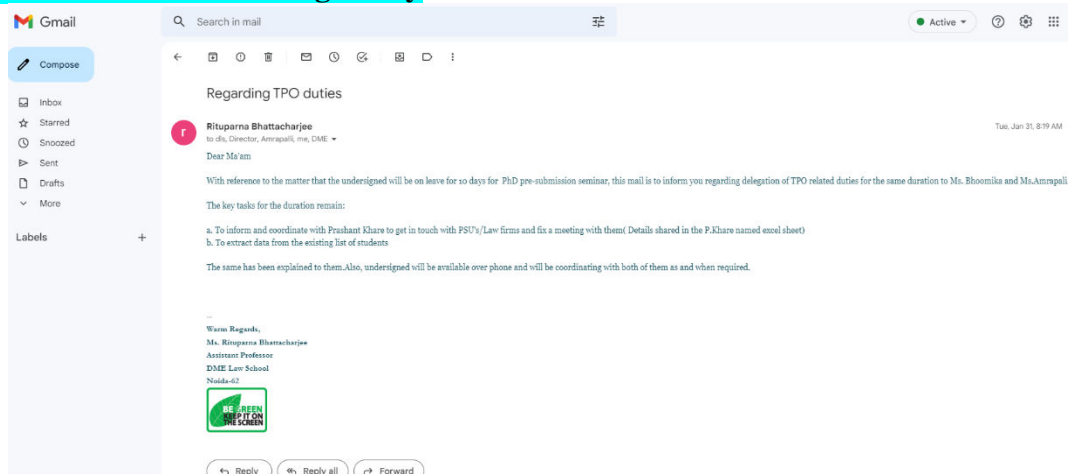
Gmail

Search in mail

Active

Compose

Inbox
Starred
Snoozed
Sent
Drafts
More

Labels

Regarding TPO duties

Rituparna Bhattacharjee
to dls, Director, Amrapali, me, DME

Tue, Jan 31, 8:19 AM

Dear Ma'am

With reference to the matter that the undersigned will be on leave for 10 days for PhD pre-submission seminar, this mail is to inform you regarding delegation of TPO related duties for the same duration to Ms. Bhoomika and Ms.Amrapali

The key tasks for the duration remain:

a. To inform and coordinate with Prashant Khare to get in touch with PSU's/Law firms and fix a meeting with them( Details shared in the P.Khare named excel sheet)
b. To extract data from the existing list of students

The same has been explained to them.Also, undersigned will be available over phone and will be coordinating with both of them as and when required.

--
Warm Regards,
Ms. Rituparna Bhattacharjee
Assistant Professor
DME Law School
Noida-62

BE GREEN KEEP IT ON THE SCREEN

Reply
Reply all
Forward